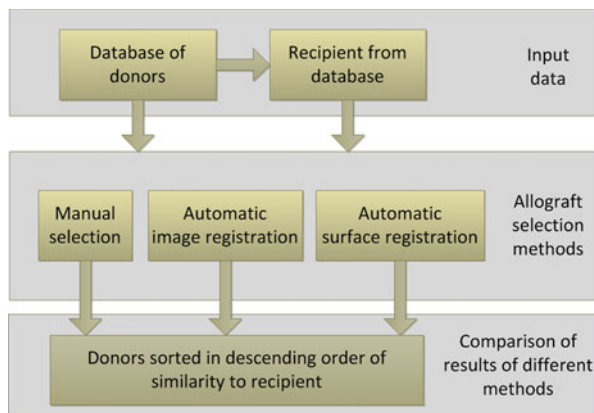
Database of donors

Recipient from database

Input data

Manual selection

Automatic image registration

Automatic surface registration

Allograft selection methods

Donors sorted in descending order of similarity to recipient

Comparison of results of different methods